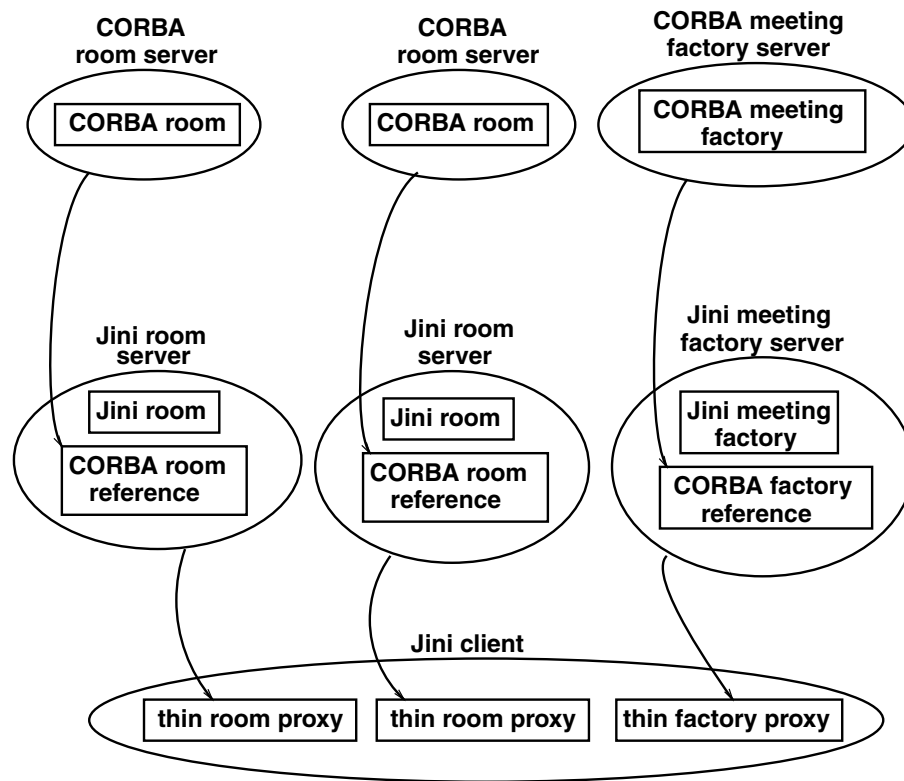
CORBA room server

CORBA room

CORBA room server

CORBA room

CORBA meeting factory server

CORBA meeting factory

Jini room server

Jini room

CORBA room reference

Jini room server

Jini room

CORBA room reference

Jini meeting factory server

Jini meeting factory

CORBA factory reference

Jini client

thin room proxy

thin room proxy

thin factory proxy